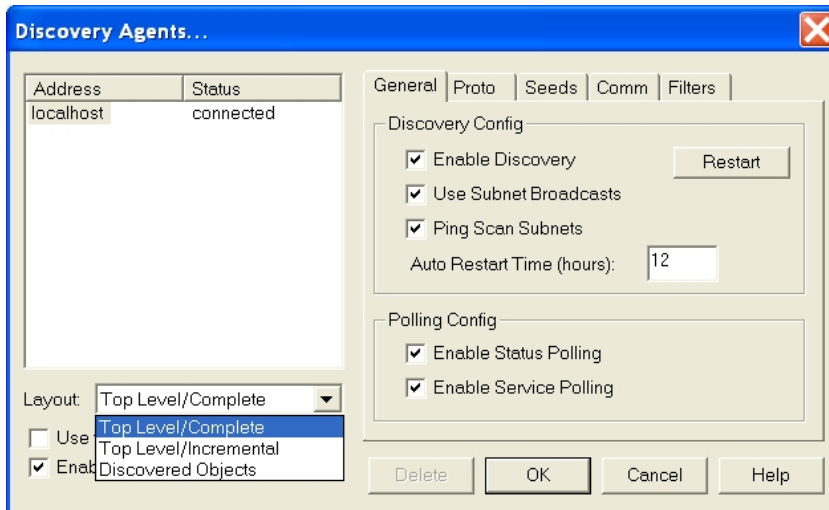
Discovery Agents...

| Address | Status |
|---|---|
| localhost | connected |

Layout: Top Level/Complete

Top Level/Complete
Top Level/Incremental
Discovered Objects

Use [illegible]
Enab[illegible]

General | Proto | Seeds | Comm | Filters

Discovery Config

Enable Discovery

Restart

Use Subnet Broadcasts

Ping Scan Subnets

Auto Restart Time (hours): 12

Polling Config

Enable Status Polling

Enable Service Polling

Delete

OK

Cancel

Help